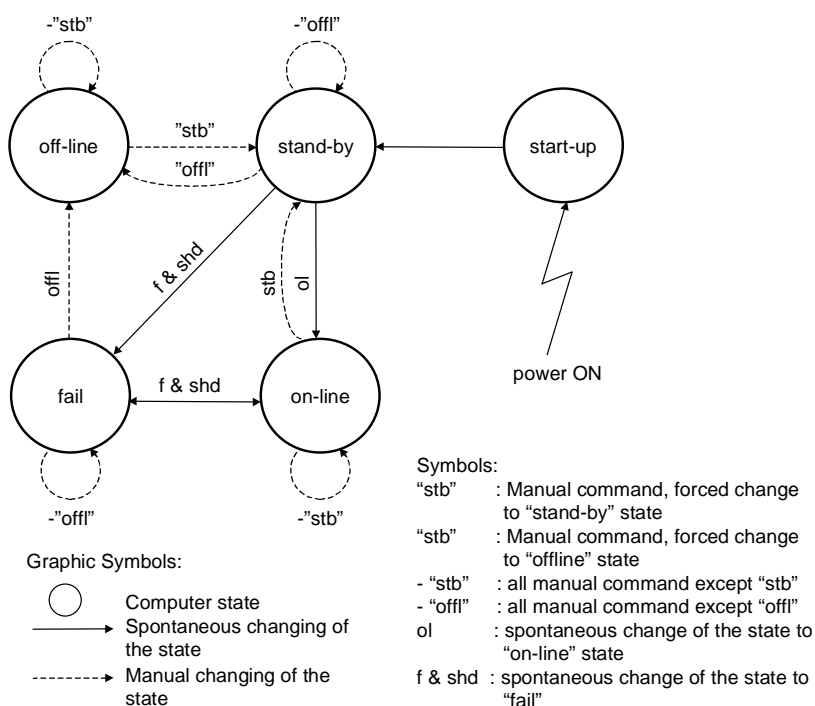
-"stb"

-"offl"

off-line

"stb"

"offl"

stand-by

start-up

offl

f & shd

stb

ol

fail

f & shd

on-line

power ON

-"offl"

-"stb"

Symbols:

| | |
|---|---|
| "stb" | : Manual command, forced change to "stand-by" state |
| "stb" | : Manual command, forced change to "offline" state |
| - "stb" | : all manual command except "stb" |
| - "offl" | : all manual command except "offl" |
| ol | : spontaneous change of the state to "on-line" state |
| f & shd | : spontaneous change of the state to "fail" |

Graphic Symbols:

Computer state

Spontaneous changing of the state

Manual changing of the state